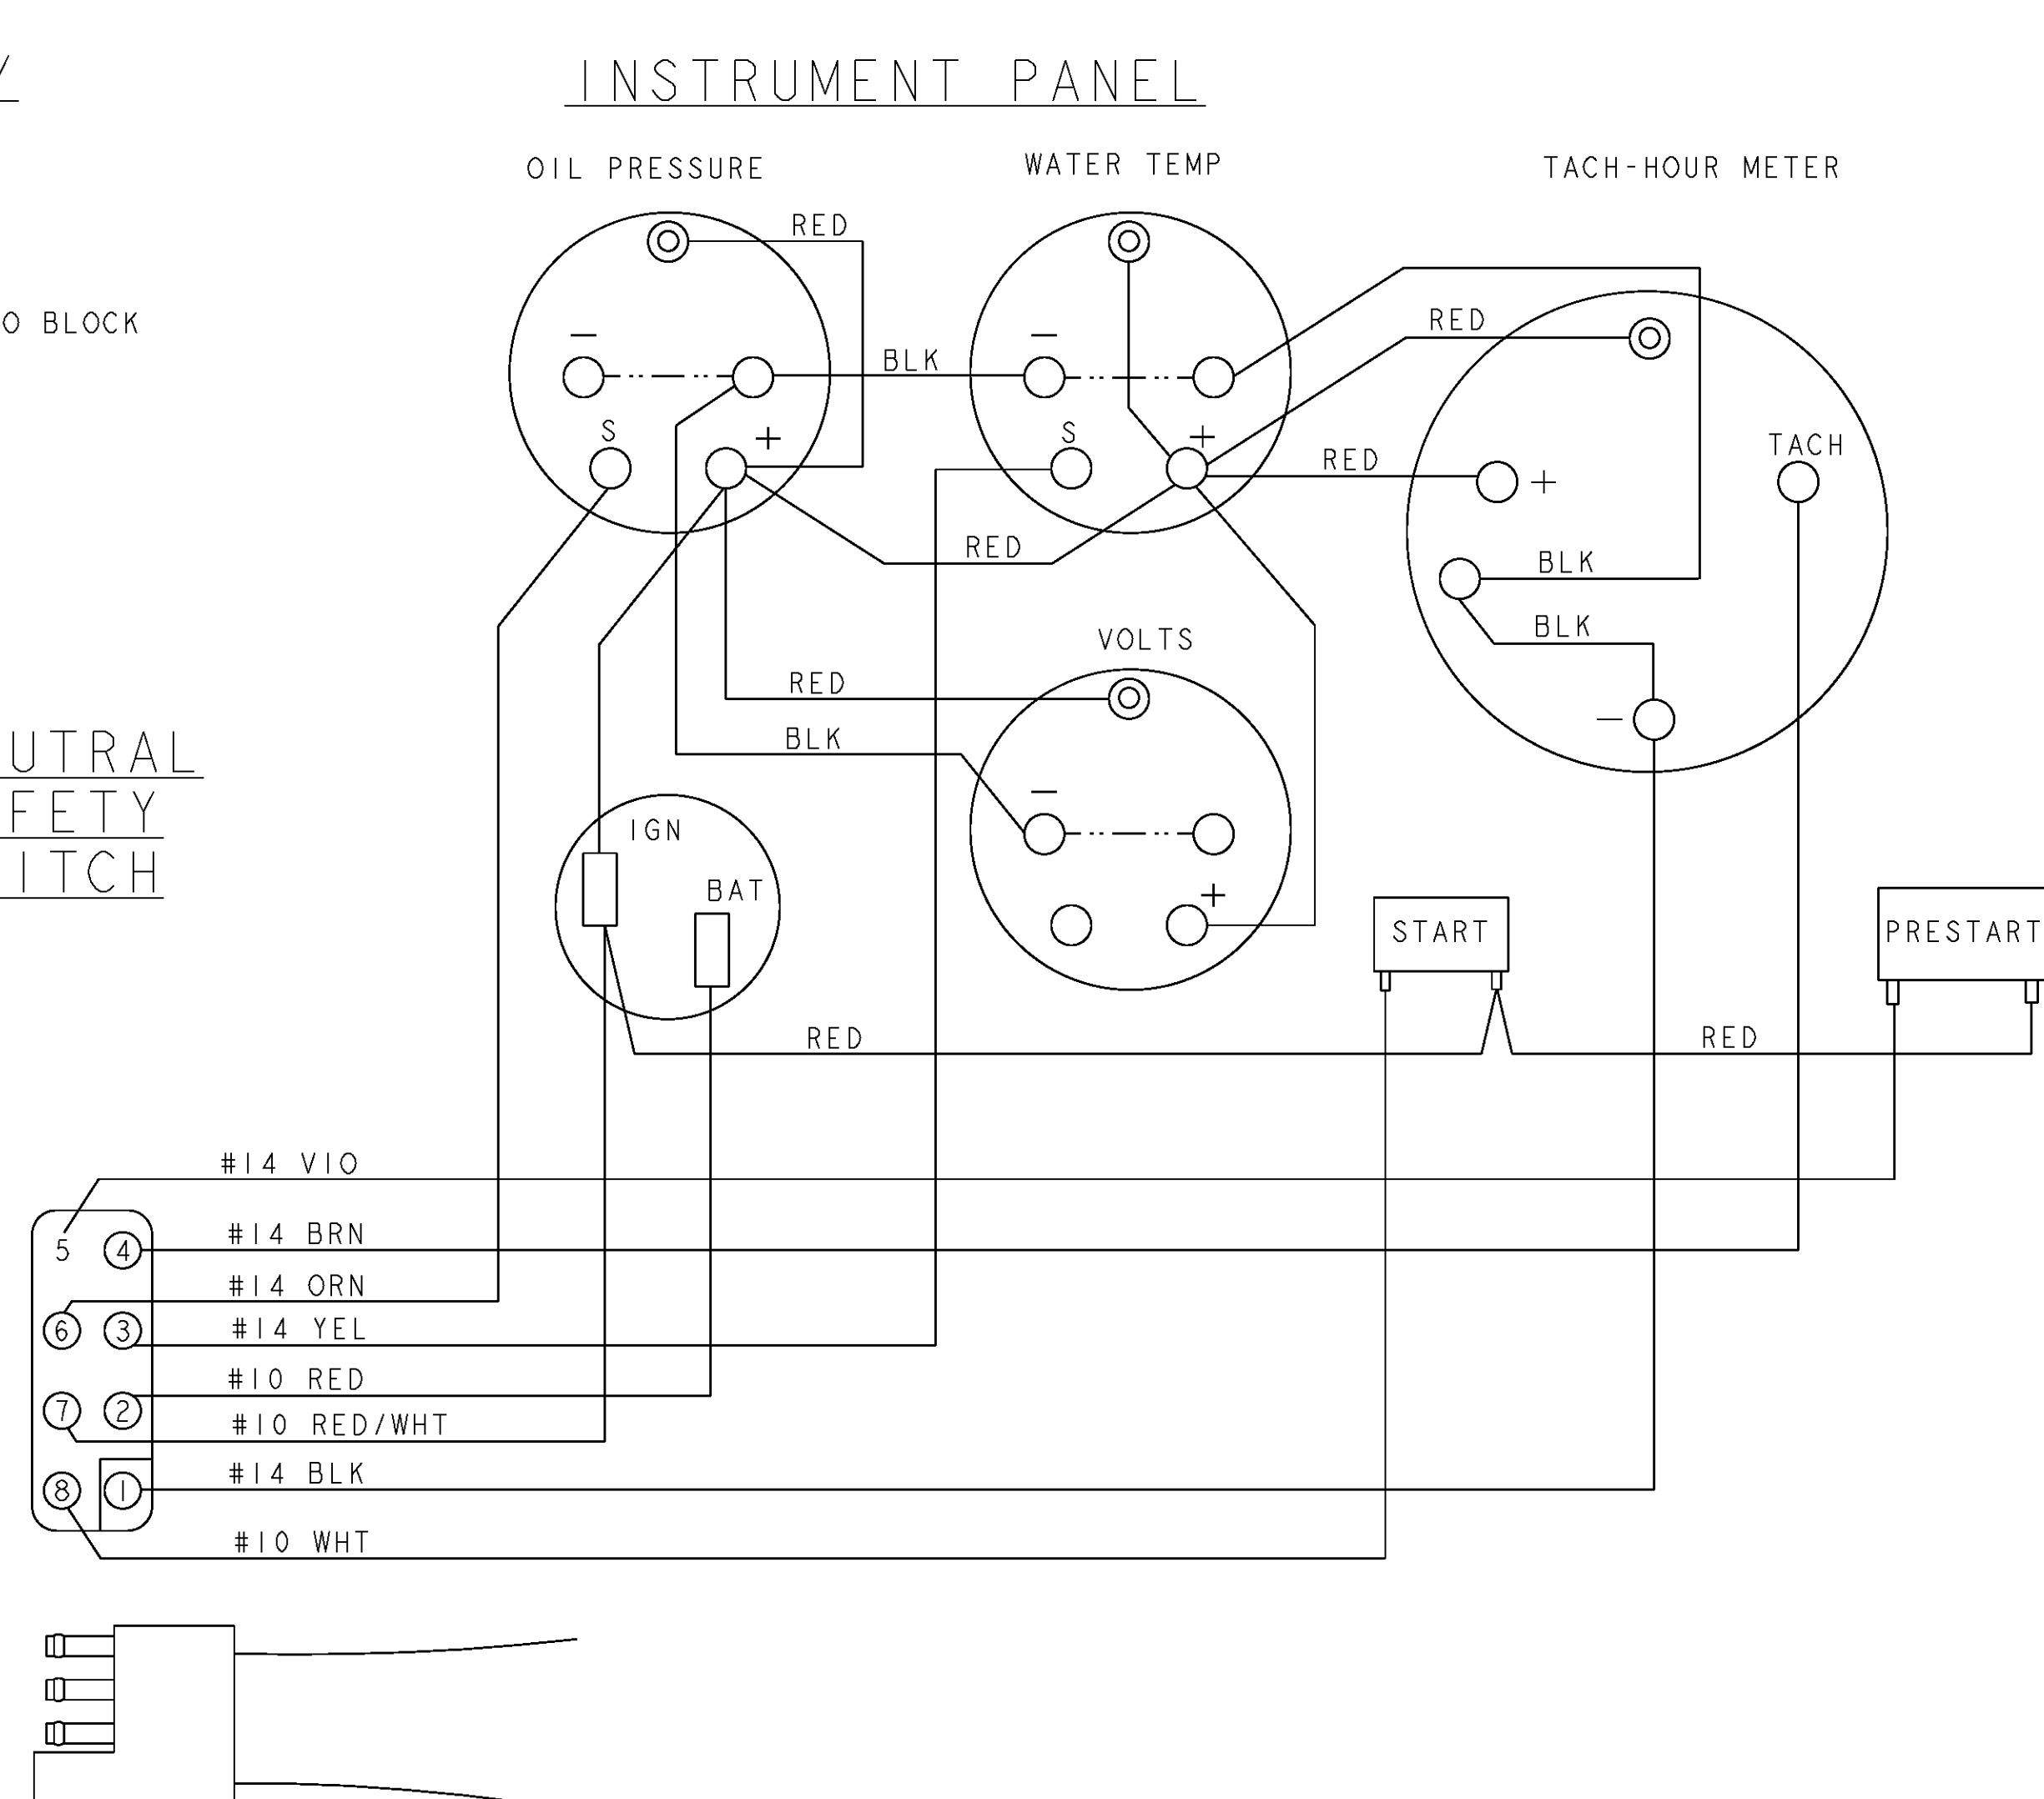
INSTRUMENT PANEL

OIL PRESSURE

WATER TEMP

TACH-HOUR METER

O BLOCK

RED

BLK

RED

RED

RED

TACH

BLK

BLK

S

S

VOLTS

RED

BLK

UTRAL
FETY
ITCH

IGN

BAT

START

PRESTART

RED

RED

#14 VIO

#14 BRN

#14 ORN

#14 YEL

#10 RED

#10 RED/WHT

#14 BLK

#10 WHT

5
4
6
3
7
2
8
1